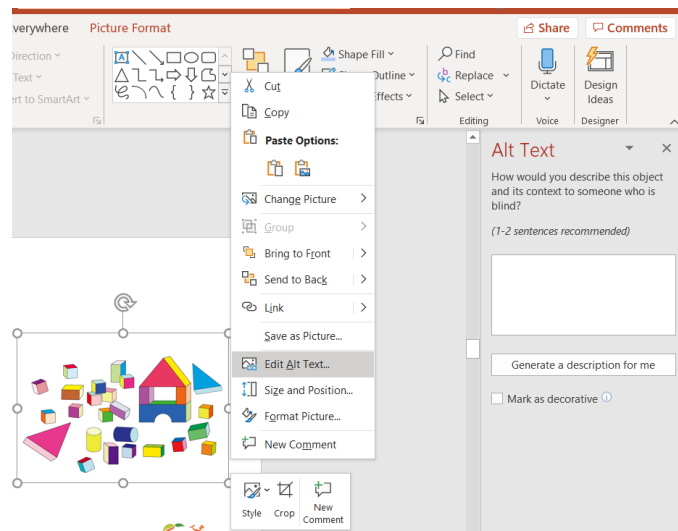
verywhere Picture Format

Share Comments

Direction
Text
ert to SmartArt

Shape Fill
Outline
Effects

Find
Replace
Select

Editing

Dictate
Voice

Design Ideas
Designer

Cut
Copy
Paste Options:
Change Picture
Group
Bring to Front
Send to Back
Link
Save as Picture...
Edit Alt Text...
Size and Position...
Format Picture...
New Comment

Style Crop New Comment

Alt Text

How would you describe this object and its context to someone who is blind?

(1-2 sentences recommended)

Generate a description for me

Mark as decorative